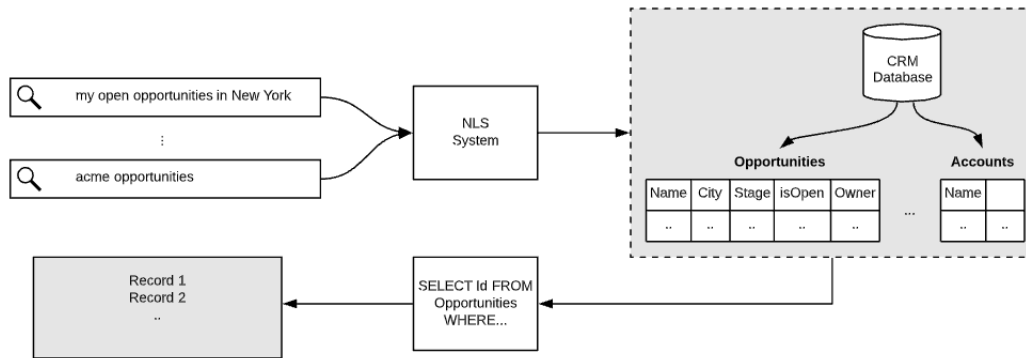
my open opportunities in New York

⋮

acme opportunities

NLS System

CRM Database

Opportunities

| Name | City | Stage | isOpen | Owner |
|---|---|---|---|---|
| .. | .. | .. | .. | .. |

...

Accounts

| Name | |
|---|---|
| .. | .. |

Record 1
Record 2
..

SELECT Id FROM Opportunities WHERE...